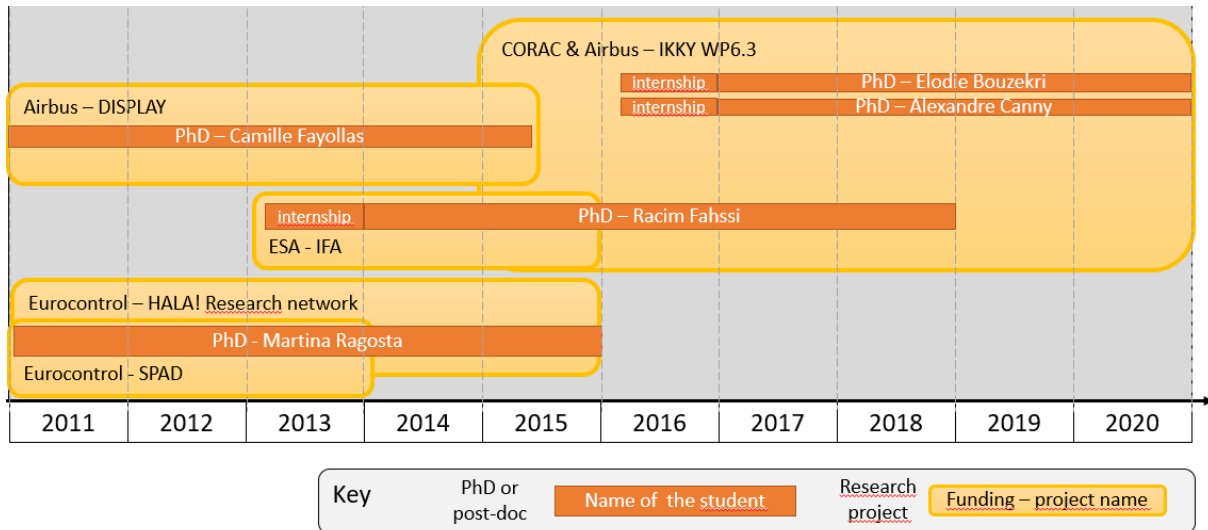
CORAC & Airbus – IKKY WP6.3

internship | PhD – Elodie Bouzekri

internship | PhD – Alexandre Canny

Airbus – DISPLAY

PhD – Camille Fayollas

internship | PhD – Racim Fahssi

ESA - IFA

Eurocontrol – HALA! Research network

PhD - Martina Ragosta

Eurocontrol - SPAD

| 2011 | 2012 | 2013 | 2014 | 2015 | 2016 | 2017 | 2018 | 2019 | 2020 |
|---|---|---|---|---|---|---|---|---|---|

Key PhD or post-doc | Name of the student | Research project | Funding – project name